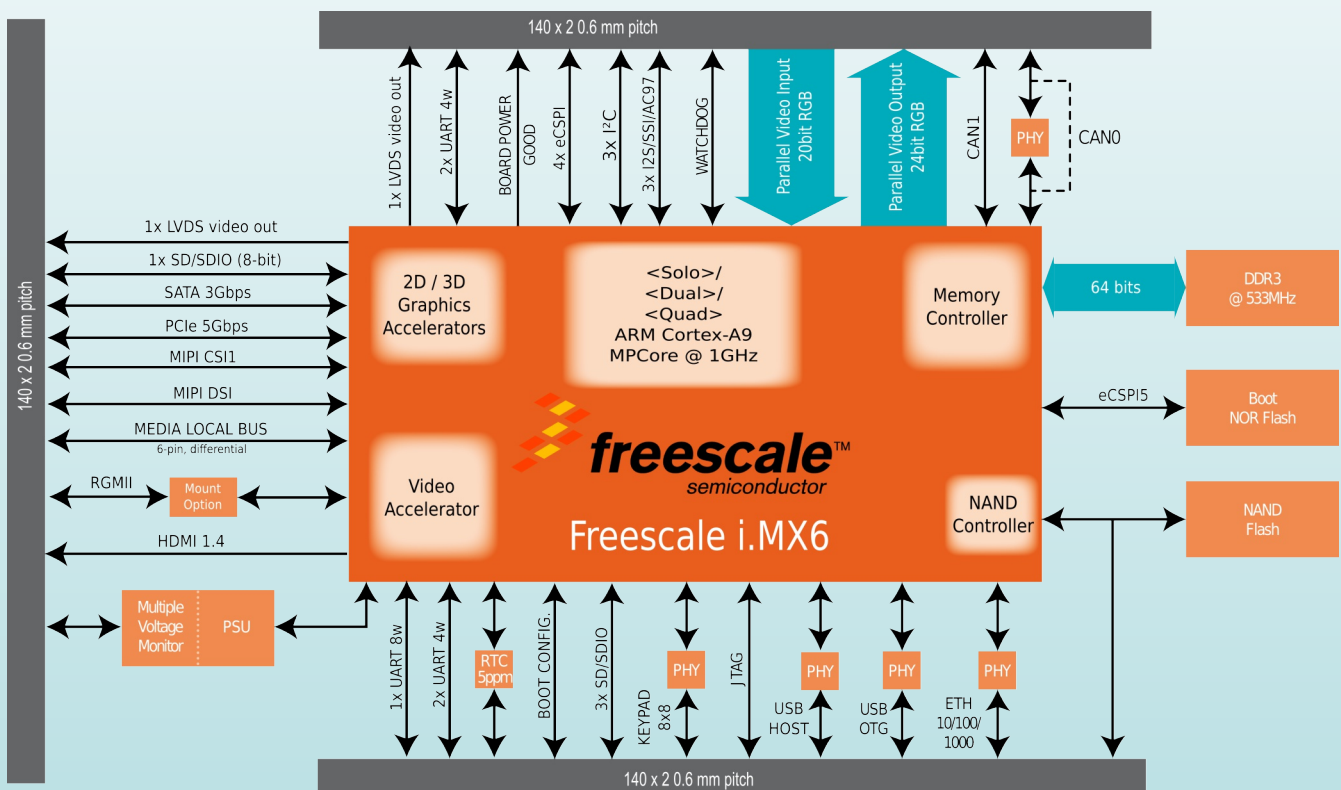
140 x 2 0.6 mm pitch

1x LVDS video out
2x UART 4w
BOARD POWER GOOD
4x eCSPI
3x I$^2$C
3x I2S/SSI/AC97
WATCHDOG
Parallel Video Input 20bit RGB
Parallel Video Output 24bit RGB
CAN1
PHY
CAN0

140 x 2 0.6 mm pitch

1x LVDS video out
1x SD/SDIO (8-bit)
SATA 3Gbps
PCIe 5Gbps
MIPI CSI1
MIPI DSI
MEDIA LOCAL BUS
6-pin, differential
RGMII
Mount Option
HDMI 1.4

2D / 3D Graphics Accelerators

<Solo>/
<Dual>/
<Quad>
ARM Cortex-A9
MPCore @ 1GHz

Memory Controller

Video Accelerator

freescale™
semiconductor

Freescale i.MX6

NAND Controller

64 bits
DDR3 @ 533MHz
eCSPI5
Boot NOR Flash
NAND Flash

Multiple Voltage Monitor
PSU

1x UART 8w
2x UART 4w
RTC 5ppm
BOOT CONFIG.
3x SD/SDIO
PHY
KEYPAD 8x8
JTAG
PHY
USB HOST
PHY
USB OTG
PHY
ETH 10/100/1000

140 x 2 0.6 mm pitch